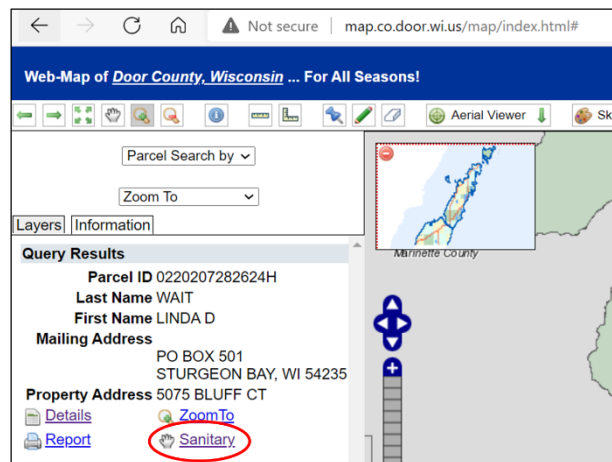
Not secure | map.co.door.wi.us/map/index.html#

Web-Map of Door County, Wisconsin ... For All Seasons!

Aerial Viewer

Sk

Parcel Search by

Zoom To

Layers Information

Query Results

Parcel ID 0220207282624H

Last Name WAIT

First Name LINDA D

Mailing Address PO BOX 501 STURGEON BAY, WI 54235

Property Address 5075 BLUFF CT

Details

ZoomTo

Report

Sanitary

Marinette County